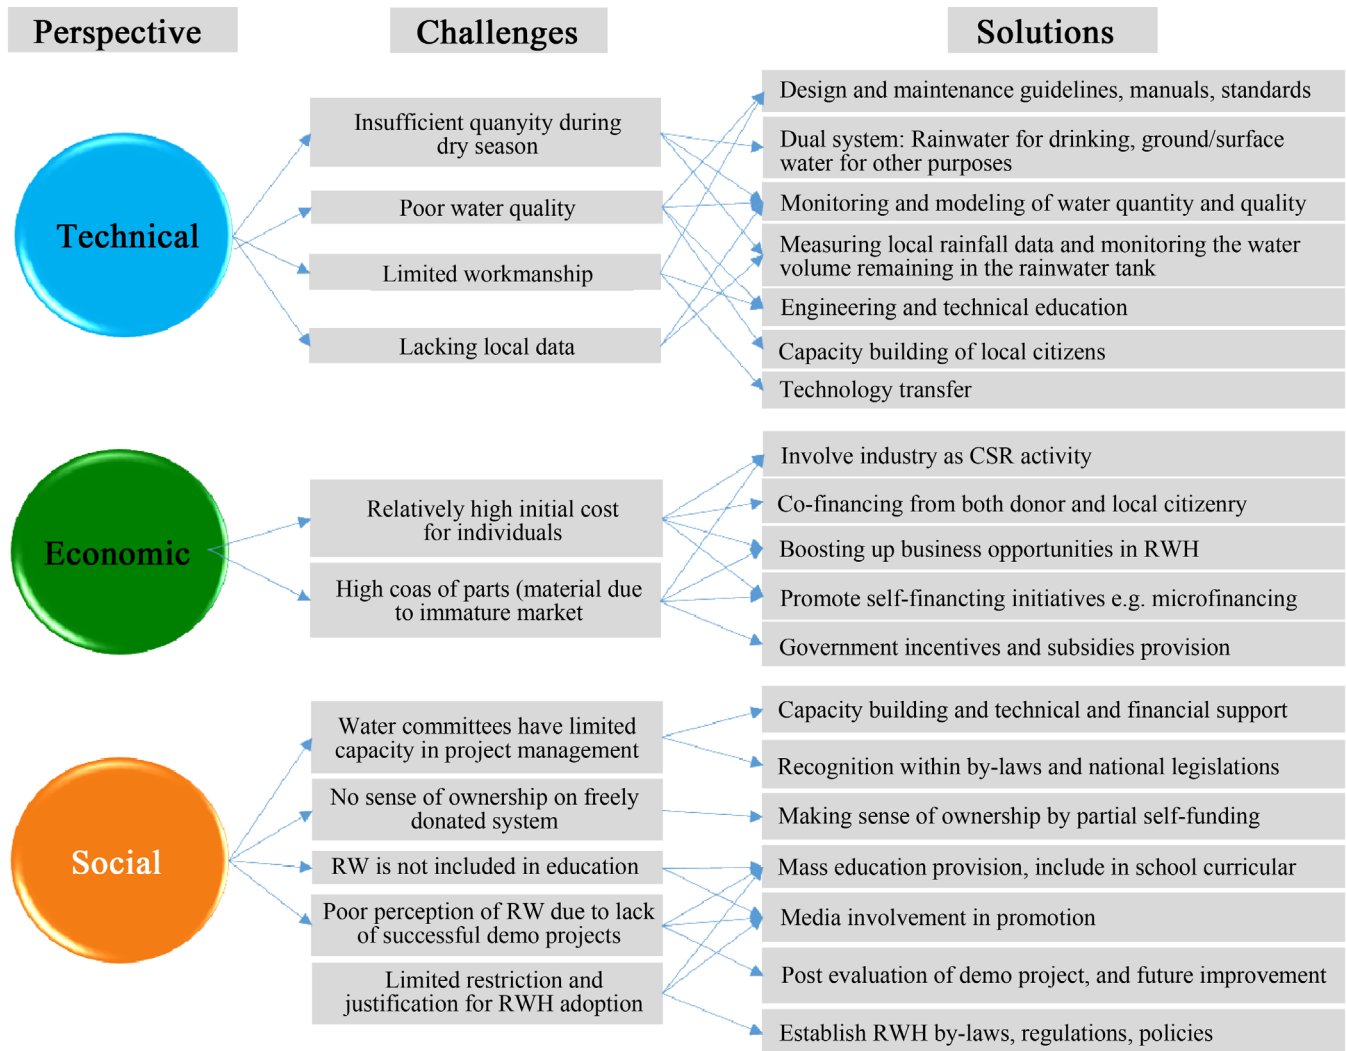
Perspective

Challenges

Solutions

Technical

Insufficient quanyity during dry season

Poor water quality

Limited workmanship

Lacking local data

Design and maintenance guidelines, manuals, standards

Dual system: Rainwater for drinking, ground/surface water for other purposes

Monitoring and modeling of water quantity and quality

Measuring local rainfall data and monitoring the water volume remaining in the rainwater tank

Engineering and technical education

Capacity building of local citizens

Technology transfer

Economic

Relatively high initial cost for individuals

High coas of parts (material due to immature market

Involve industry as CSR activity

Co-financing from both donor and local citizenry

Boosting up business opportunities in RWH

Promote self-financing initiatives e.g. microfinancing

Government incentives and subsidies provision

Social

Water committees have limited capacity in project management

No sense of ownership on freely donated system

RW is not included in education

Poor perception of RW due to lack of successful demo projects

Limited restriction and justification for RWH adoption

Capacity building and technical and financial support

Recognition within by-laws and national legislations

Making sense of ownership by partial self-funding

Mass education provision, include in school curricular

Media involvement in promotion

Post evaluation of demo project, and future improvement

Establish RWH by-laws, regulations, policies